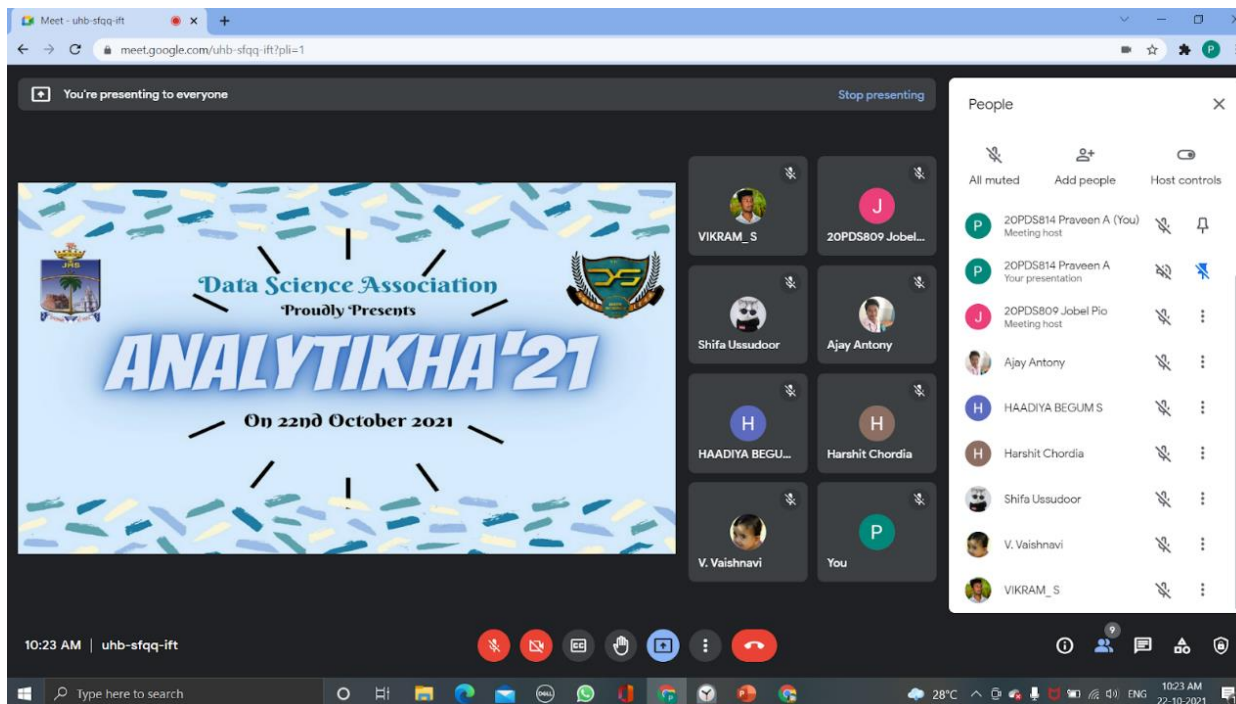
Meet - uhb-sfqq-ift

meet.google.com/uhb-sfqq-ift?pli=1

You're presenting to everyone

Stop presenting

JRS

Data Science Association
Proudly Presents
ANALYTIKHA'21
On 22nd October 2021

VIKRAM_S

J
20PDS809 Jobel...

Shifa Ussudoor

Ajay Antony

H
HAADIYA BEGU...

H
Harshit Chordia

V. Vaishnavi

P
You

People

All muted
Add people
Host controls

P 20PDS814 Praveen A (You)
Meeting host

P 20PDS814 Praveen A
Your presentation

J 20PDS809 Jobel Pio
Meeting host

Ajay Antony

H HAADIYA BEGUM S

H Harshit Chordia

Shifa Ussudoor

V. Vaishnavi

VIKRAM_S

10:23 AM | uhb-sfqq-ift

9

Type here to search

28°C ENG 10:23 AM 22-10-2021